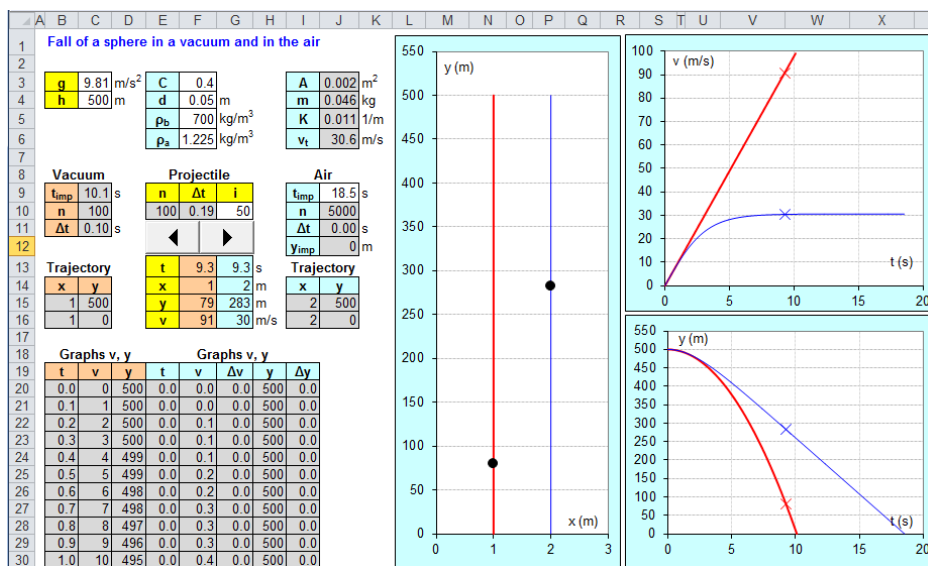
| | A | B | C | D | E | F | G | H | I | J | K |
|---|---|---|---|---|---|---|---|---|---|---|---|
| 1 | | Fall of a sphere in a vacuum and in the air | | | | | | | | | |
| 3 | | g | 9.81 | m/s$^2$ | C | 0.4 | | | A | 0.002 | m$^2$ |
| 4 | | h | 500 | m | d | 0.05 | m | | m | 0.046 | kg |
| 5 | | | | | $\rho_b$ | 700 | kg/m$^3$ | | K | 0.011 | 1/m |
| 6 | | | | | $\rho_a$ | 1.225 | kg/m$^3$ | | $v_t$ | 30.6 | m/s |
| 8 | | Vacuum | | | Projectile | | | | Air | | |
| 9 | | $t_{imp}$ | 10.1 | s | n | Δt | i | | $t_{imp}$ | 18.5 | s |
| 10 | | n | 100 | | 100 | 0.19 | 50 | | n | 5000 | |
| 11 | | Δt | 0.10 | s | | | | | Δt | 0.00 | s |
| 12 | | | | | | | | | $y_{imp}$ | 0 | m |
| 13 | | Trajectory | | | t | 9.3 | 9.3 | s | Trajectory | | |
| 14 | | x | y | | x | 1 | 2 | m | x | y | |
| 15 | | 1 | 500 | | y | 79 | 283 | m | 2 | 500 | |
| 16 | | 1 | 0 | | v | 91 | 30 | m/s | 2 | 0 | |
| 18 | | Graphs v, y | | | Graphs v, y | | | | | | |
| 19 | | t | v | y | t | v | Δv | y | Δy | | |
| 20 | | 0.0 | 0 | 500 | 0.0 | 0.0 | 0.0 | 500 | 0.0 | | |
| 21 | | 0.1 | 1 | 500 | 0.0 | 0.0 | 0.0 | 500 | 0.0 | | |
| 22 | | 0.2 | 2 | 500 | 0.0 | 0.1 | 0.0 | 500 | 0.0 | | |
| 23 | | 0.3 | 3 | 500 | 0.0 | 0.1 | 0.0 | 500 | 0.0 | | |
| 24 | | 0.4 | 4 | 499 | 0.0 | 0.1 | 0.0 | 500 | 0.0 | | |
| 25 | | 0.5 | 5 | 499 | 0.0 | 0.2 | 0.0 | 500 | 0.0 | | |
| 26 | | 0.6 | 6 | 498 | 0.0 | 0.2 | 0.0 | 500 | 0.0 | | |
| 27 | | 0.7 | 7 | 498 | 0.0 | 0.3 | 0.0 | 500 | 0.0 | | |
| 28 | | 0.8 | 8 | 497 | 0.0 | 0.3 | 0.0 | 500 | 0.0 | | |
| 29 | | 0.9 | 9 | 496 | 0.0 | 0.3 | 0.0 | 500 | 0.0 | | |
| 30 | | 1.0 | 10 | 495 | 0.0 | 0.4 | 0.0 | 500 | 0.0 | | |

L M N O P Q R S T U V W X

y (m)
550 500 450 400 350 300 250 200 150 100 50 0
0 1 2 3
x (m)

v (m/s)
100 90 80 70 60 50 40 30 20 10 0
0 5 10 15 20
t (s)

y (m)
550 500 450 400 350 300 250 200 150 100 50 0
0 5 10 15 20
t (s)